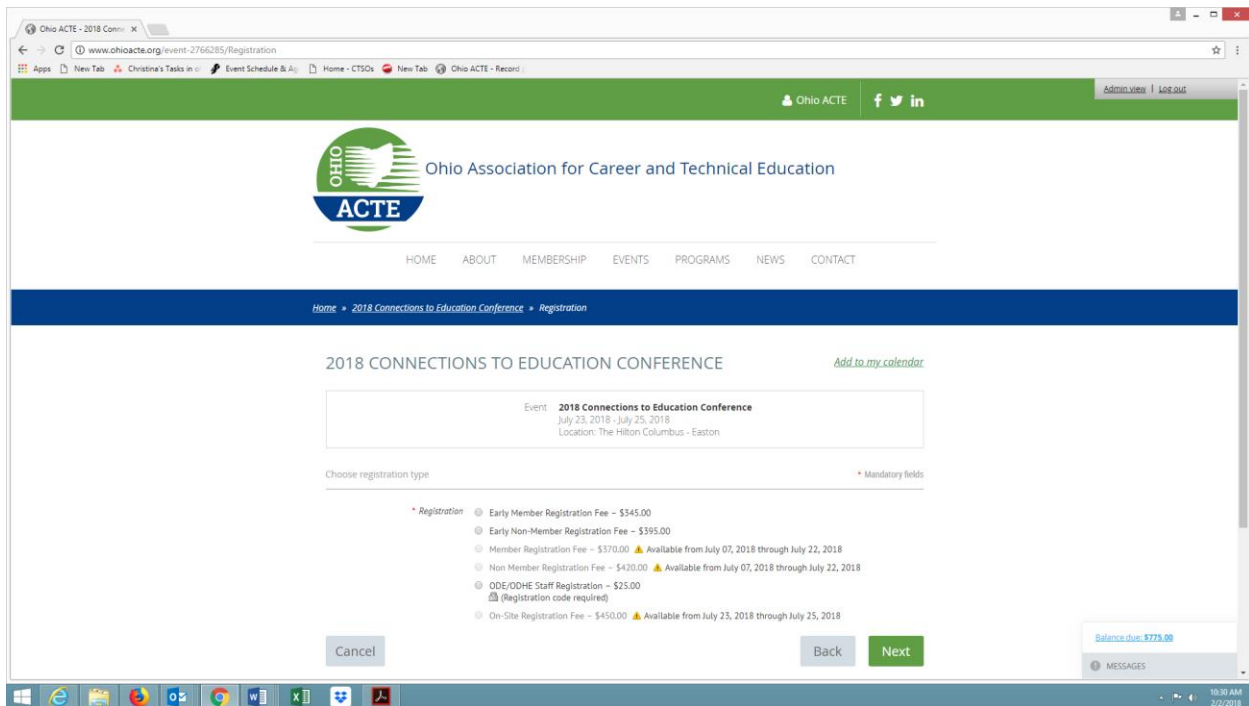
Ohio ACTE - 2018 Conn ×

www.ohioacte.org/event-2766285/Registration

Apps New Tab Christina's Tasks in Event Schedule & Ag Home - CTSOs New Tab Ohio ACTE - Record

Admin view | Log out

Ohio ACTE

OHIO ACTE

Ohio Association for Career and Technical Education

HOME ABOUT MEMBERSHIP EVENTS PROGRAMS NEWS CONTACT

Home » 2018 Connections to Education Conference » Registration

2018 CONNECTIONS TO EDUCATION CONFERENCE

Add to my calendar

Event 2018 Connections to Education Conference
July 23, 2018 - July 25, 2018
Location: The Hilton Columbus - Easton

Choose registration type

* Mandatory fields

* Registration

Early Member Registration Fee – $345.00

Early Non-Member Registration Fee – $395.00

Member Registration Fee – $370.00 Available from July 07, 2018 through July 22, 2018

Non Member Registration Fee – $420.00 Available from July 07, 2018 through July 22, 2018

ODE/ODHE Staff Registration – $25.00
(Registration code required)

On-Site Registration Fee – $450.00 Available from July 23, 2018 through July 25, 2018

Cancel

Back

Next

Balance due: $775.00

MESSAGES

10:30 AM
2/2/2018